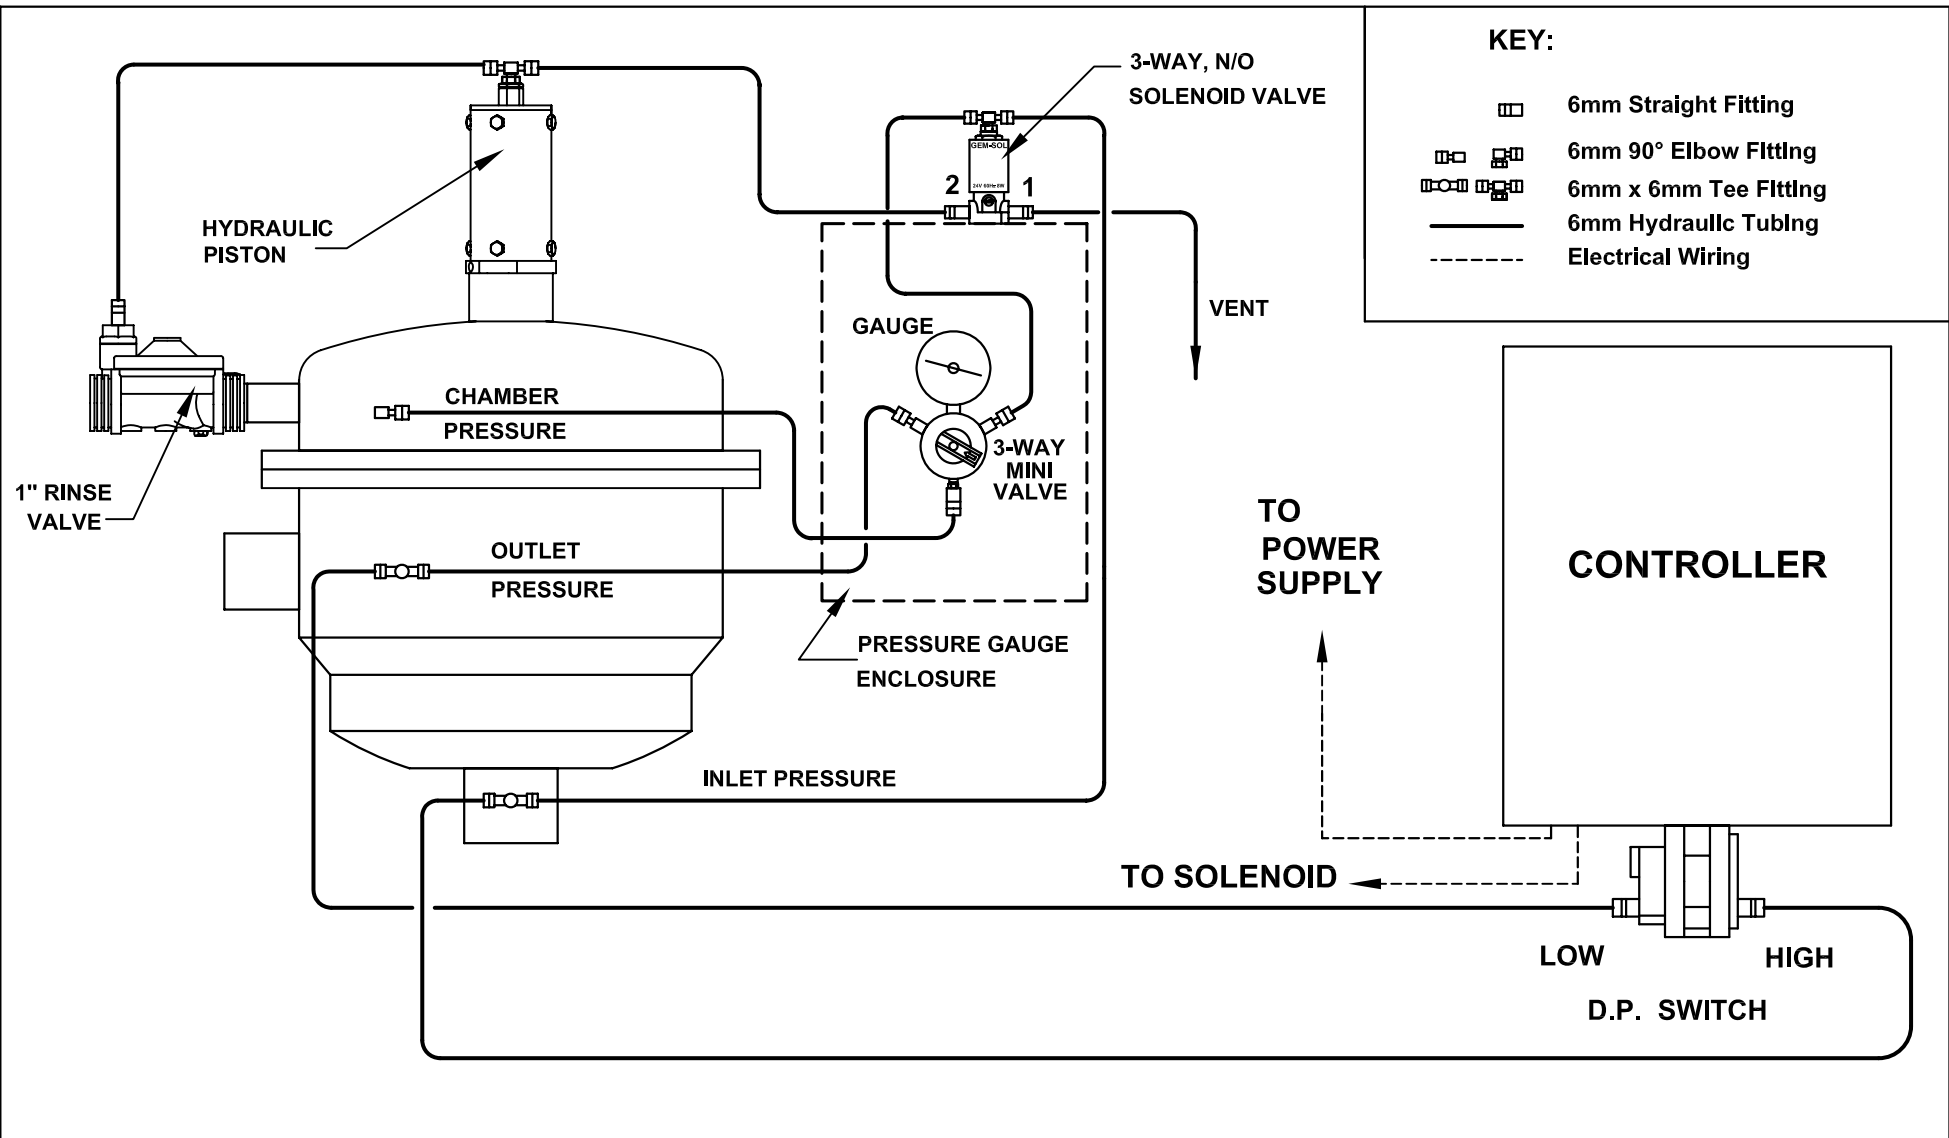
KEY:
6mm Straight Fitting
6mm 90° Elbow Fitting
6mm x 6mm Tee Fitting
6mm Hydraulic Tubing
Electrical Wiring

3-WAY, N/O
SOLENOID VALVE

GEM-SOL
24V 60Hz 6W
2
1

HYDRAULIC PISTON

VENT

GAUGE

CHAMBER
PRESSURE

3-WAY
MINI
VALVE

1" RINSE
VALVE

OUTLET
PRESSURE

TO
POWER
SUPPLY

CONTROLLER

PRESSURE GAUGE
ENCLOSURE

INLET PRESSURE

TO SOLENOID

LOW
HIGH
D.P. SWITCH